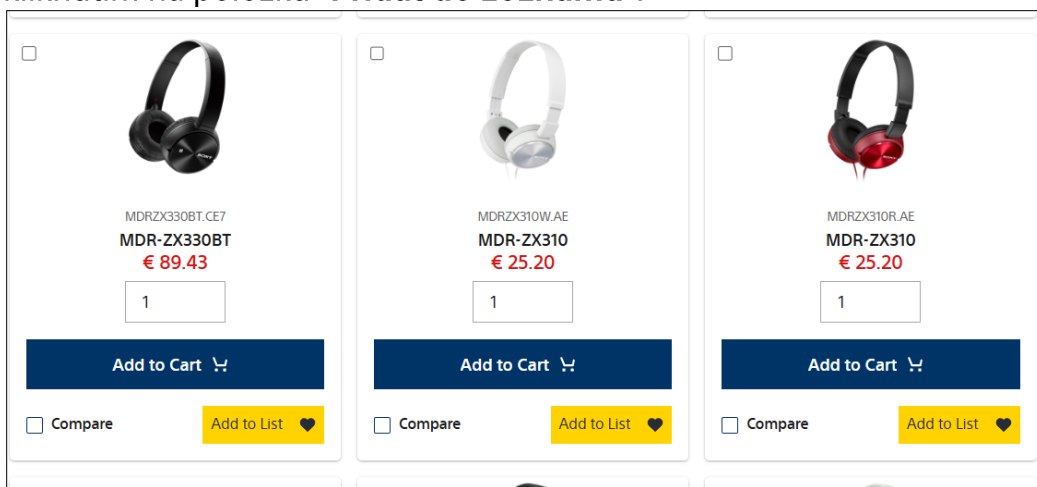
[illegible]

MDRZX330BT.CE7
MDR-ZX330BT
€ 89.43
1
Add to Cart
Compare
Add to List

MDRZX310W.AE
MDR-ZX310
€ 25.20
1
Add to Cart
Compare
Add to List

MDRZX310R.AE
MDR-ZX310
€ 25.20
1
Add to Cart
Compare
Add to List